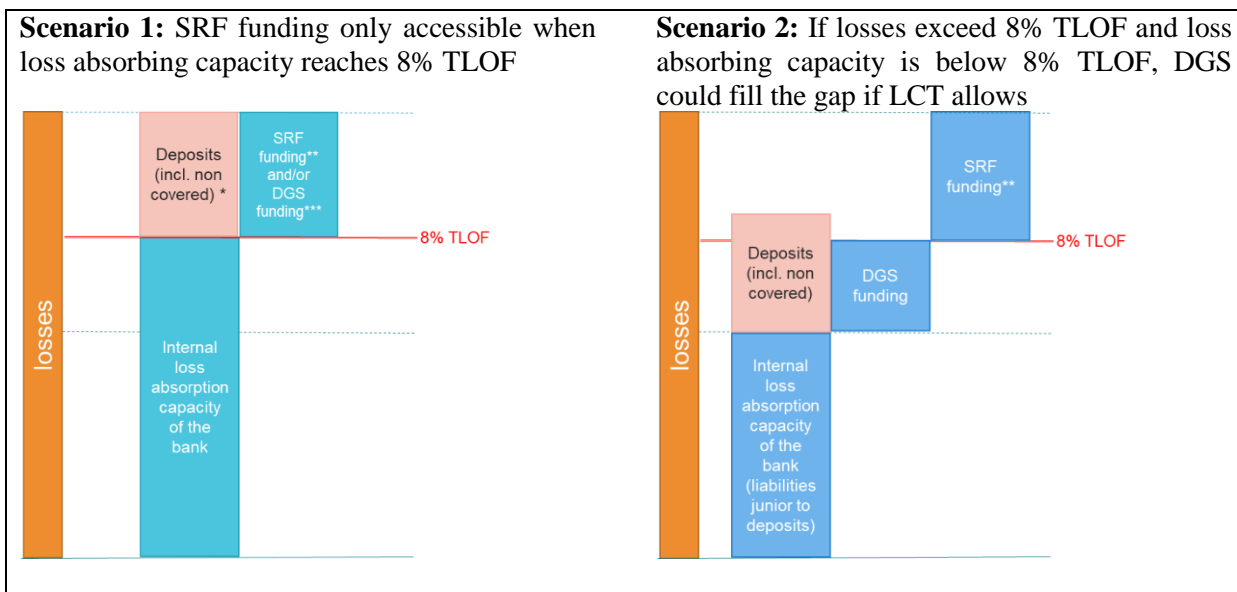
**Scenario 1:** SRF funding only accessible when loss absorbing capacity reaches 8% TLOF

losses

Deposits (incl. non covered) *

SRF funding** and/or DGS funding***

8% TLOF

Internal loss absorption capacity of the bank

**Scenario 2:** If losses exceed 8% TLOF and loss absorbing capacity is below 8% TLOF, DGS could fill the gap if LCT allows

losses

SRF funding**

8% TLOF

Deposits (incl. non covered)

DGS funding

Internal loss absorption capacity of the bank (liabilities junior to deposits)